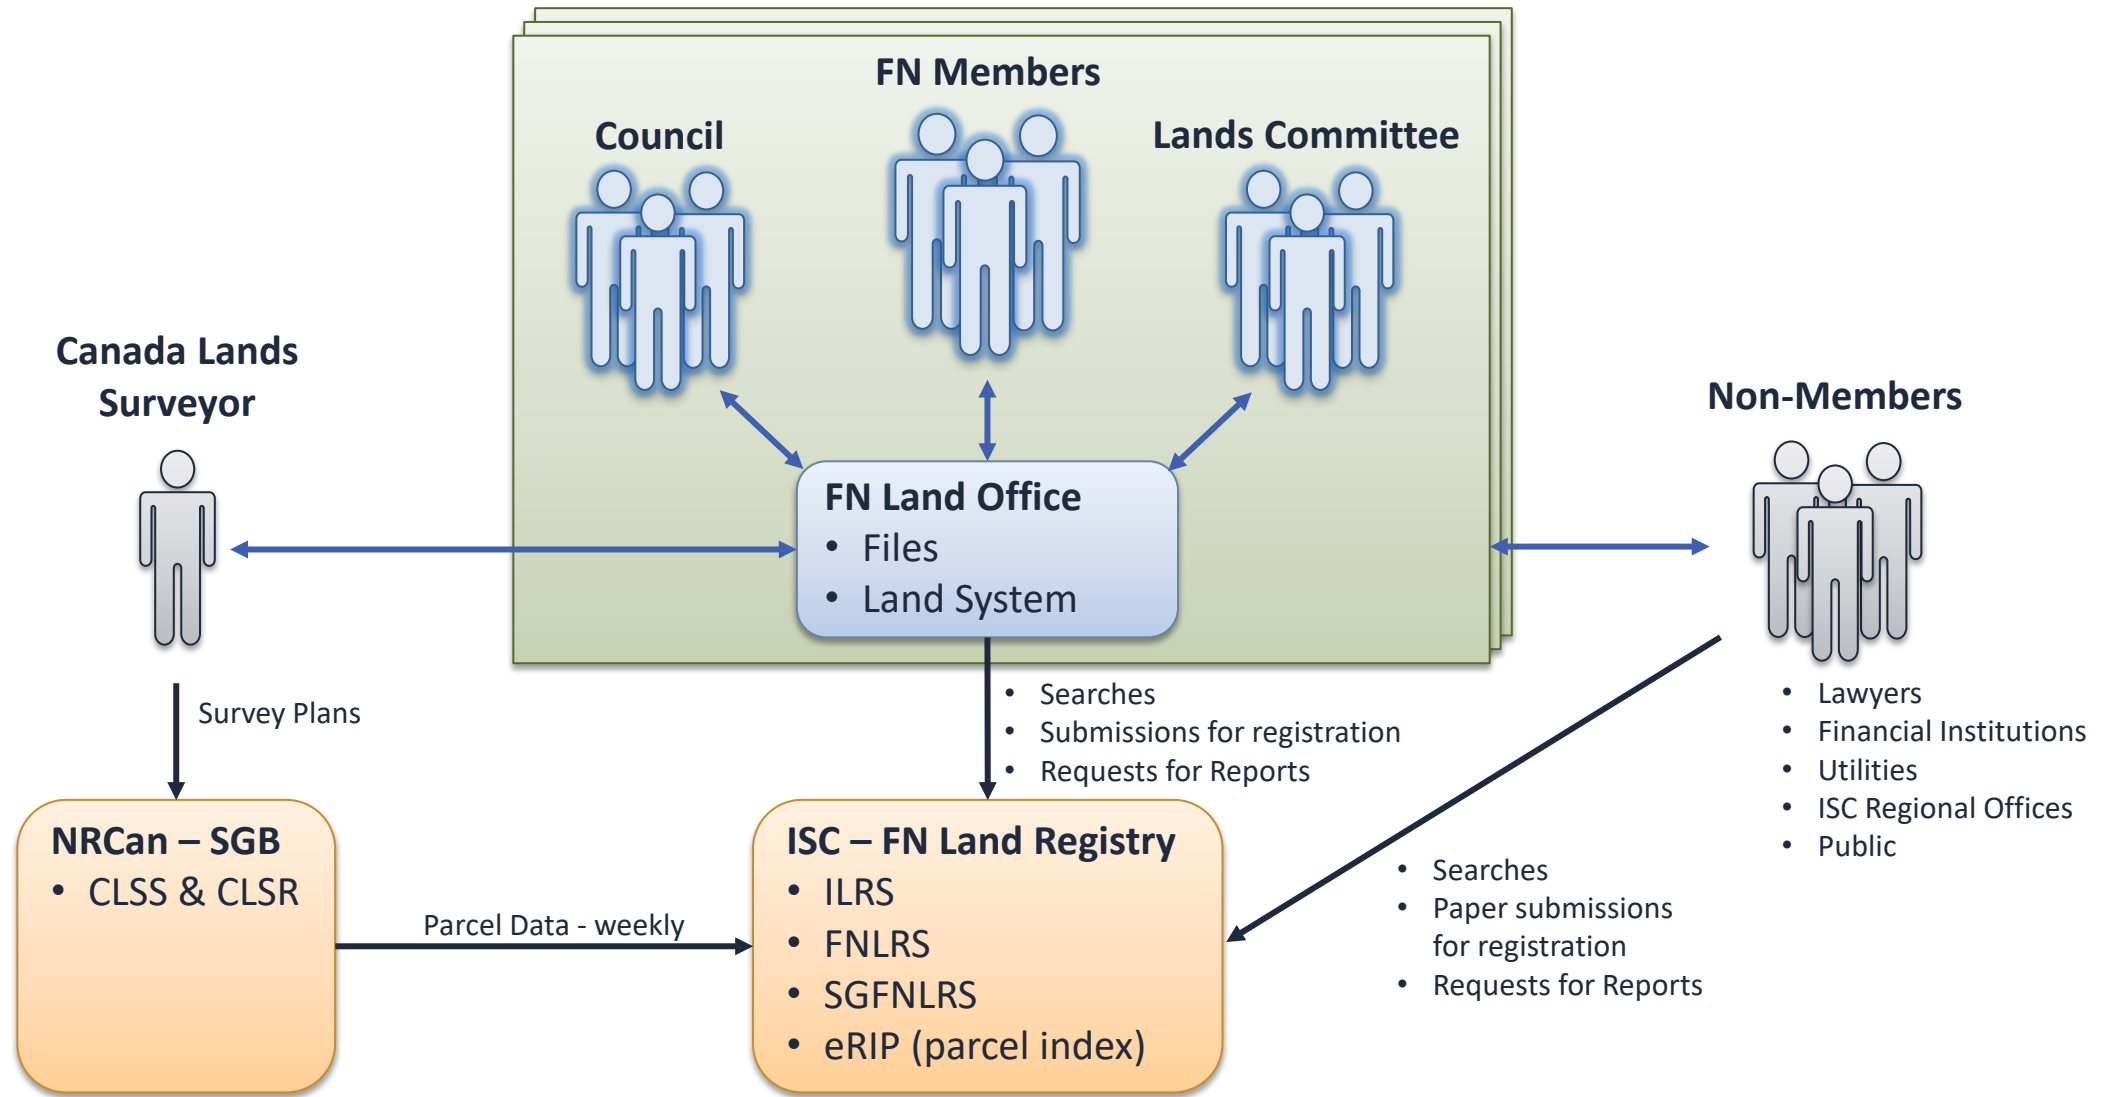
FN Members

Council

Lands Committee

Canada Lands Surveyor

Non-Members

FN Land Office
• Files
• Land System

Survey Plans

• Searches
• Submissions for registration
• Requests for Reports

• Lawyers
• Financial Institutions
• Utilities
• ISC Regional Offices
• Public

NRCan – SGB
• CLSS & CLSR

Parcel Data - weekly

ISC – FN Land Registry
• ILRS
• FNLRS
• SGFNLRS
• eRIP (parcel index)

• Searches
• Paper submissions for registration
• Requests for Reports